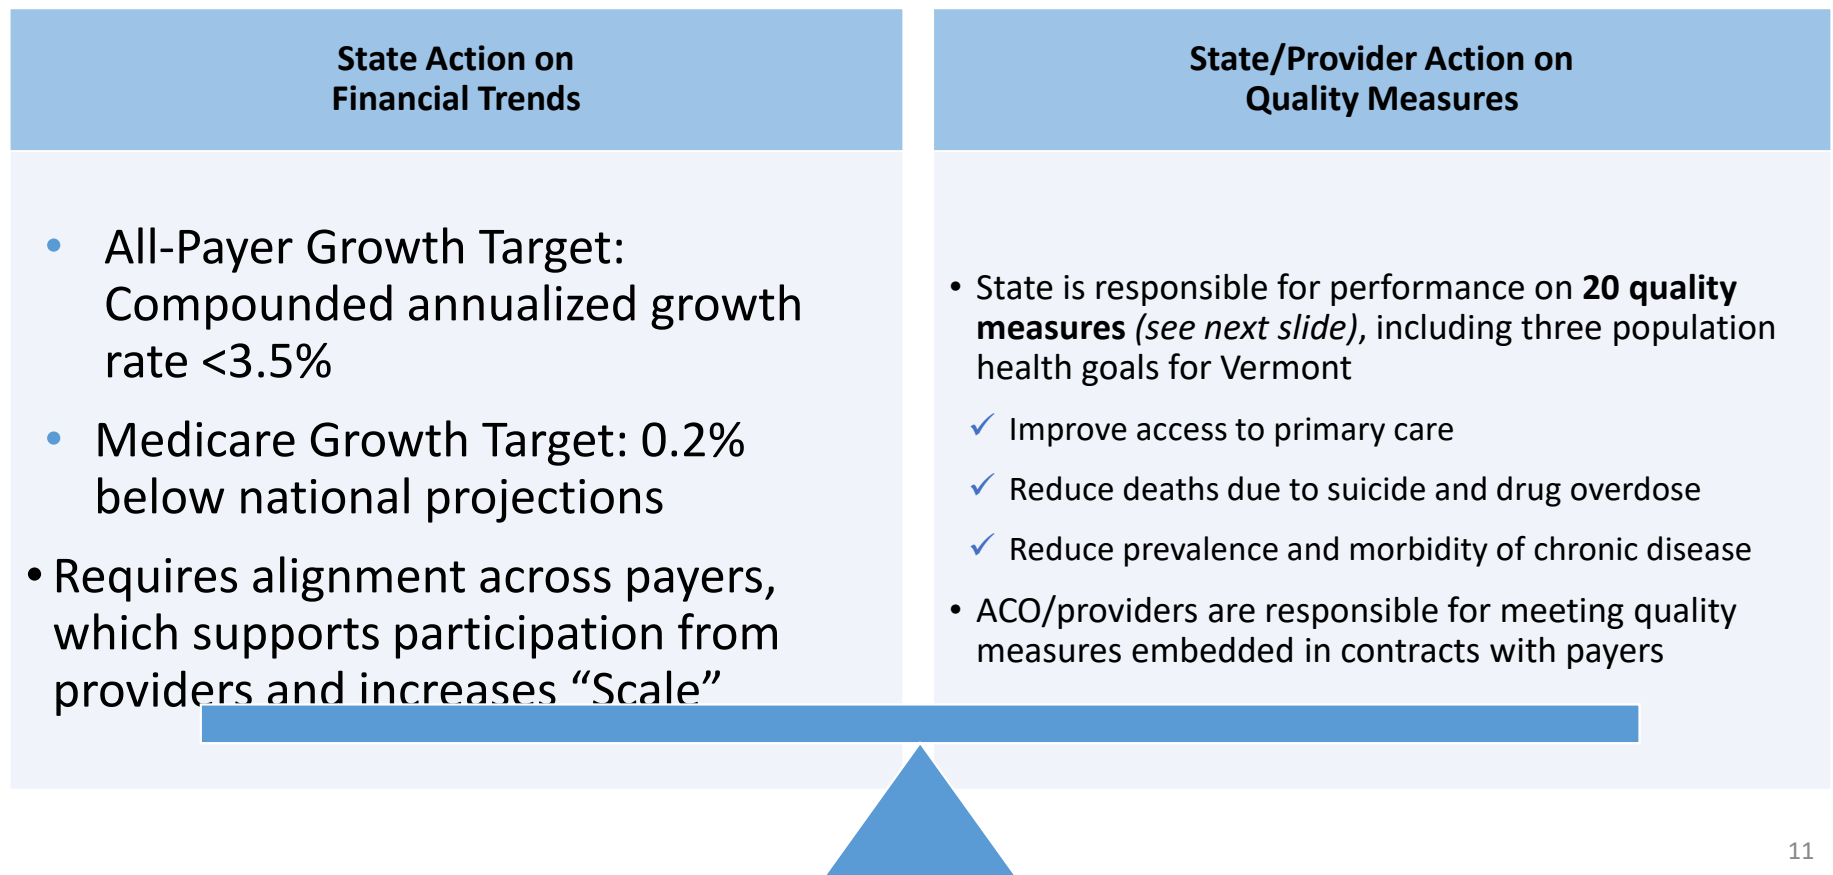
State Action on Financial Trends

• All-Payer Growth Target: Compounded annualized growth rate <3.5%

• Medicare Growth Target: 0.2% below national projections

• Requires alignment across payers, which supports participation from providers and increases "Scale"

State/Provider Action on Quality Measures

• State is responsible for performance on **20 quality measures** *(see next slide)*, including three population health goals for Vermont

✓ Improve access to primary care

✓ Reduce deaths due to suicide and drug overdose

✓ Reduce prevalence and morbidity of chronic disease

• ACO/providers are responsible for meeting quality measures embedded in contracts with payers

11